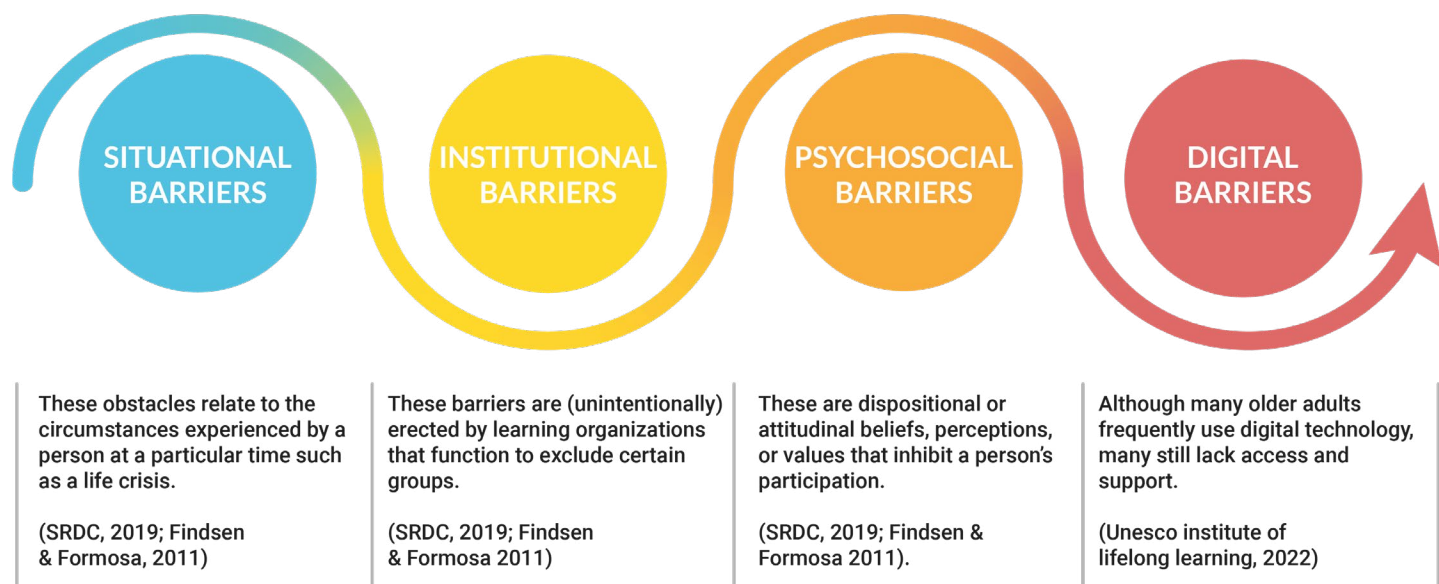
SITUATIONAL BARRIERS

INSTITUTIONAL BARRIERS

PSYCHOSOCIAL BARRIERS

DIGITAL BARRIERS

These obstacles relate to the circumstances experienced by a person at a particular time such as a life crisis.

(SRDC, 2019; Findsen & Formosa, 2011)

These barriers are (unintentionally) erected by learning organizations that function to exclude certain groups.

(SRDC, 2019; Findsen & Formosa 2011)

These are dispositional or attitudinal beliefs, perceptions, or values that inhibit a person's participation.

(SRDC, 2019; Findsen & Formosa 2011).

Although many older adults frequently use digital technology, many still lack access and support.

(Unesco institute of lifelong learning, 2022)